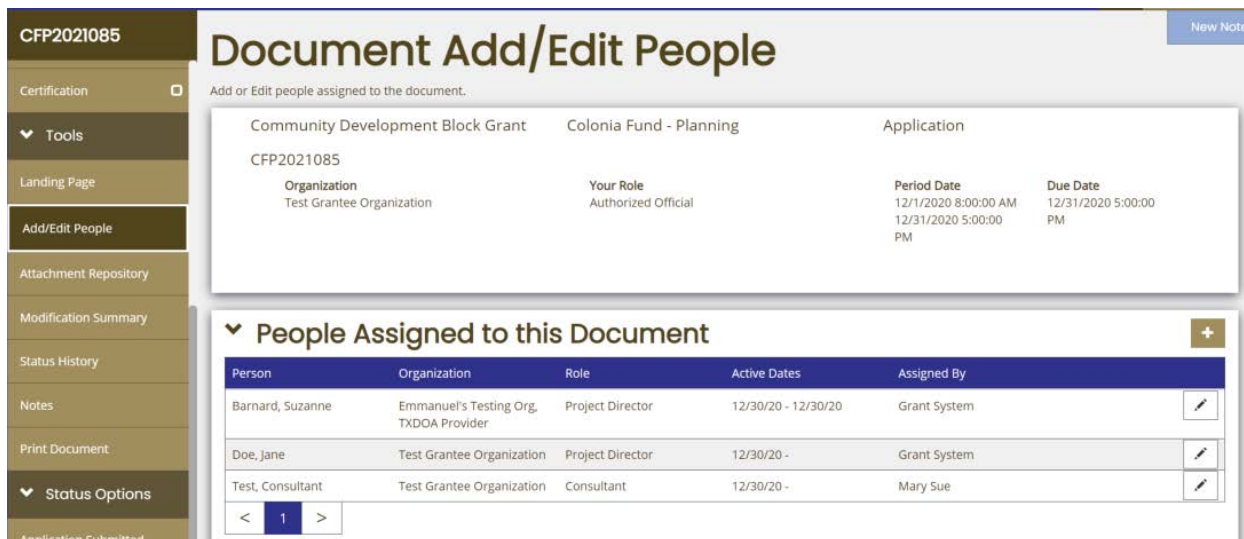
CFP2021085

Certification

Tools

Landing Page

Add/Edit People

Attachment Repository

Modification Summary

Status History

Notes

Print Document

Status Options

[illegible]

New Note

Document Add/Edit People

Add or Edit people assigned to the document.

Community Development Block Grant Colonia Fund - Planning Application

CFP2021085

Organization
Test Grantee Organization

Your Role
Authorized Official

Period Date
12/1/2020 8:00:00 AM
12/31/2020 5:00:00 PM

Due Date
12/31/2020 5:00:00 PM

People Assigned to this Document

+

| Person | Organization | Role | Active Dates | Assigned By |
|---|---|---|---|---|
| Barnard, Suzanne | Emmanuel's Testing Org, TXDOA Provider | Project Director | 12/30/20 - 12/30/20 | Grant System |
| Doe, Jane | Test Grantee Organization | Project Director | 12/30/20 - | Grant System |
| Test, Consultant | Test Grantee Organization | Consultant | 12/30/20 - | Mary Sue |

< 1 >